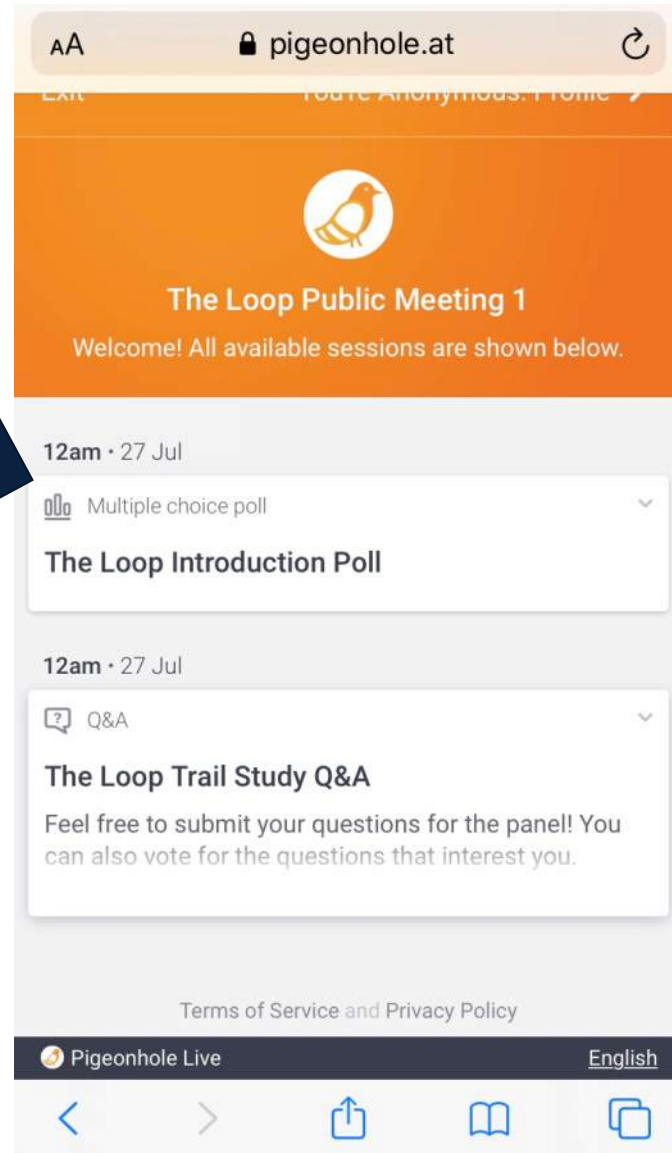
AA pigeonhole.at

Exit You're Anonymous: Profile

The Loop Public Meeting 1

Welcome! All available sessions are shown below.

12am · 27 Jul

Multiple choice poll

The Loop Introduction Poll

12am · 27 Jul

Q&A

The Loop Trail Study Q&A

Feel free to submit your questions for the panel! You can also vote for the questions that interest you.

Terms of Service and Privacy Policy

Pigeonhole Live English